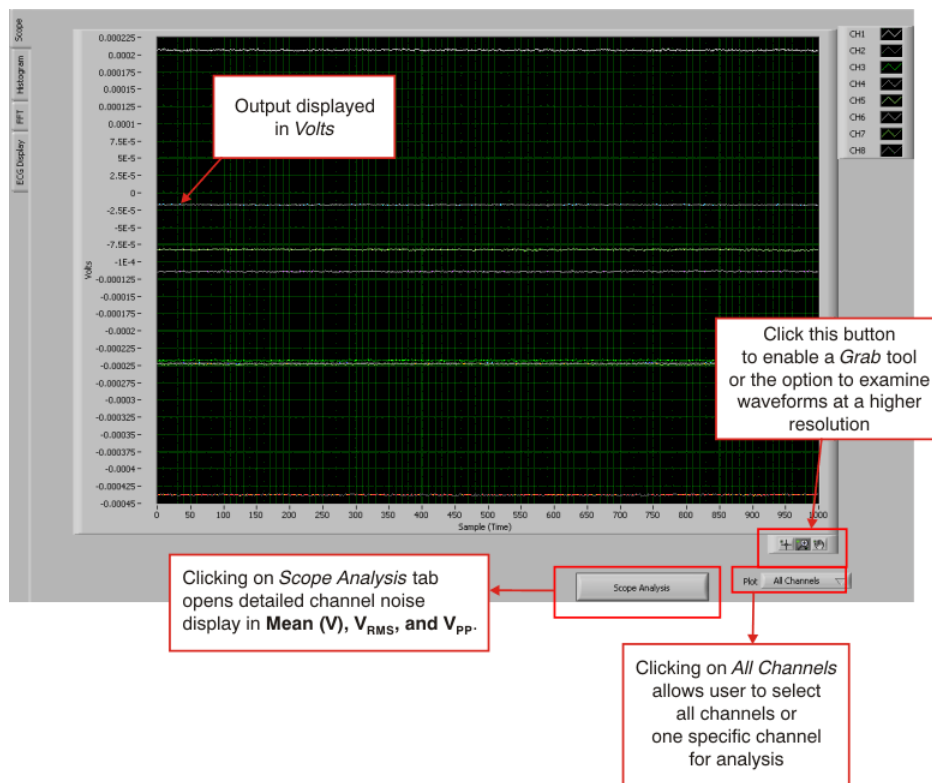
Scope
Histogram
FFT
ECG Display

0.000225
0.0002
0.000175
0.00015
0.000125
0.0001
7.5E-5
5E-5
2.5E-5
0
-2.5E-5
-5E-5
-7.5E-5
-1E-4
-0.000125
-0.00015
-0.000175
-0.0002
-0.000225
-0.00025
-0.000275
-0.0003
-0.000325
-0.00035
-0.000375
-0.0004
-0.000425
-0.00045

Volts

0 50 100 150 200 250 300 350 400 450 500 550 600 650 700 750 800 850 900 950 1000
Sample (Time)

CH1
CH2
CH3
CH4
CH5
CH6
CH7
CH8

Output displayed in *Volts*

Click this button to enable a *Grab* tool or the option to examine waveforms at a higher resolution

Scope Analysis

Plot All Channels

Clicking on *Scope Analysis* tab opens detailed channel noise display in **Mean (V), $V_{RMS}$, and $V_{PP}$**.

Clicking on *All Channels* allows user to select all channels or one specific channel for analysis